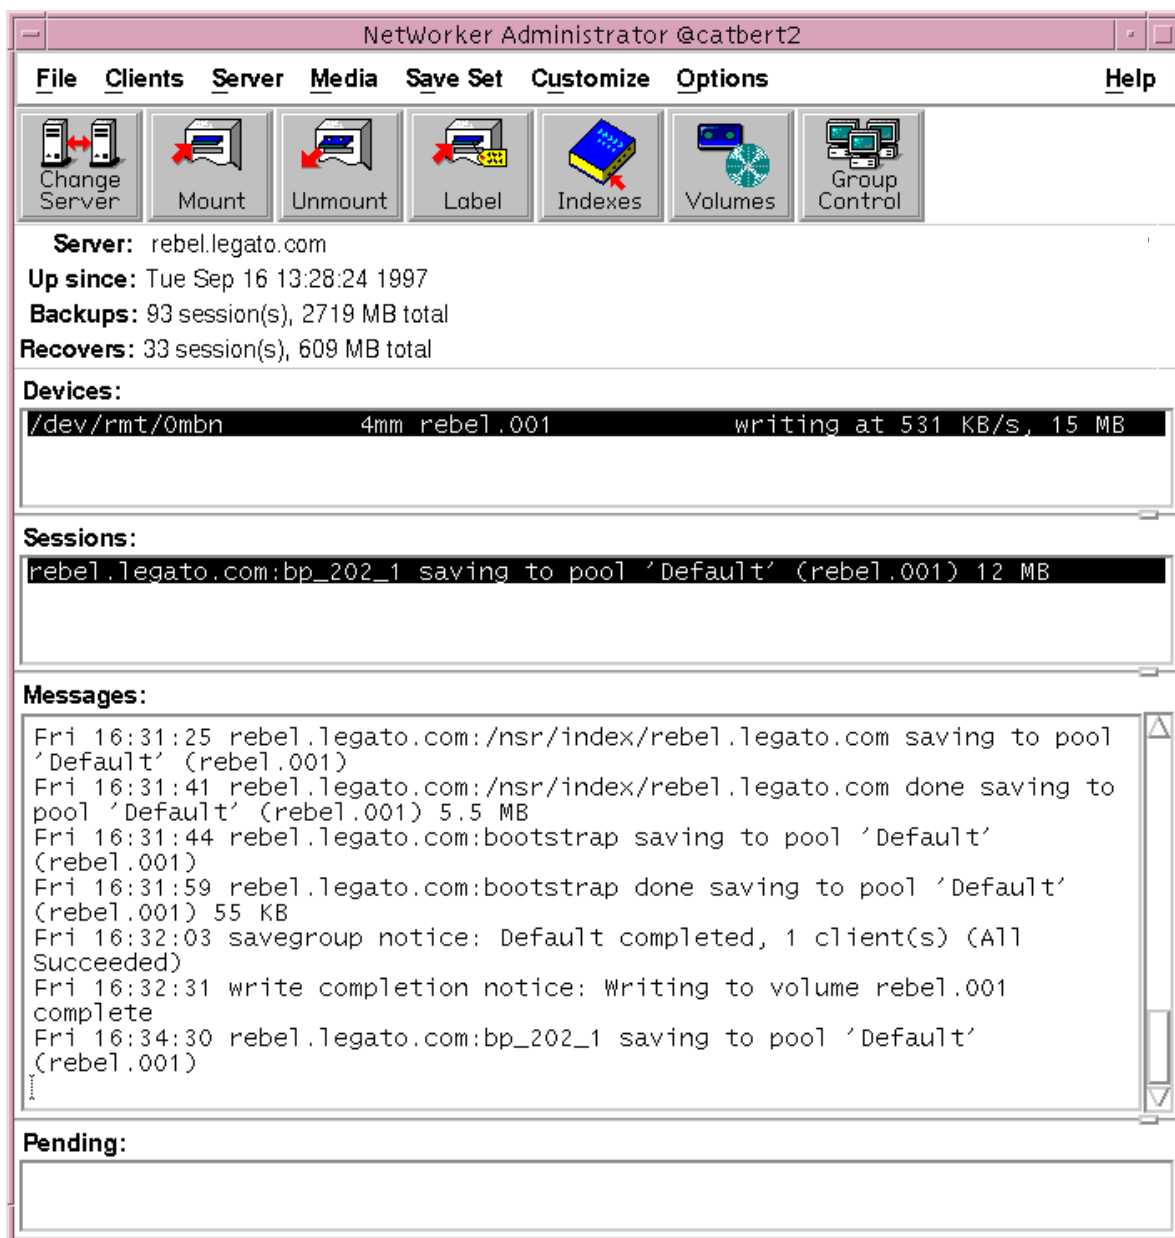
NetWorker Administrator @catbert2

File Clients Server Media Save Set Customize Options Help

Change Server
Mount
Unmount
Label
Indexes
Volumes
Group Control

Server: rebel.legato.com
Up since: Tue Sep 16 13:28:24 1997
Backups: 93 session(s), 2719 MB total
Recovers: 33 session(s), 609 MB total

Devices:
/dev/rmt/0mbn 4mm rebel.001 writing at 531 KB/s, 15 MB

Sessions:
rebel.legato.com:bp_202_1 saving to pool 'Default' (rebel.001) 12 MB

Messages:
Fri 16:31:25 rebel.legato.com:/nsr/index/rebel.legato.com saving to pool 'Default' (rebel.001)
Fri 16:31:41 rebel.legato.com:/nsr/index/rebel.legato.com done saving to pool 'Default' (rebel.001) 5.5 MB
Fri 16:31:44 rebel.legato.com:bootstrap saving to pool 'Default' (rebel.001)
Fri 16:31:59 rebel.legato.com:bootstrap done saving to pool 'Default' (rebel.001) 55 KB
Fri 16:32:03 savegroup notice: Default completed, 1 client(s) (All Succeeded)
Fri 16:32:31 write completion notice: Writing to volume rebel.001 complete
Fri 16:34:30 rebel.legato.com:bp_202_1 saving to pool 'Default' (rebel.001)

Pending: